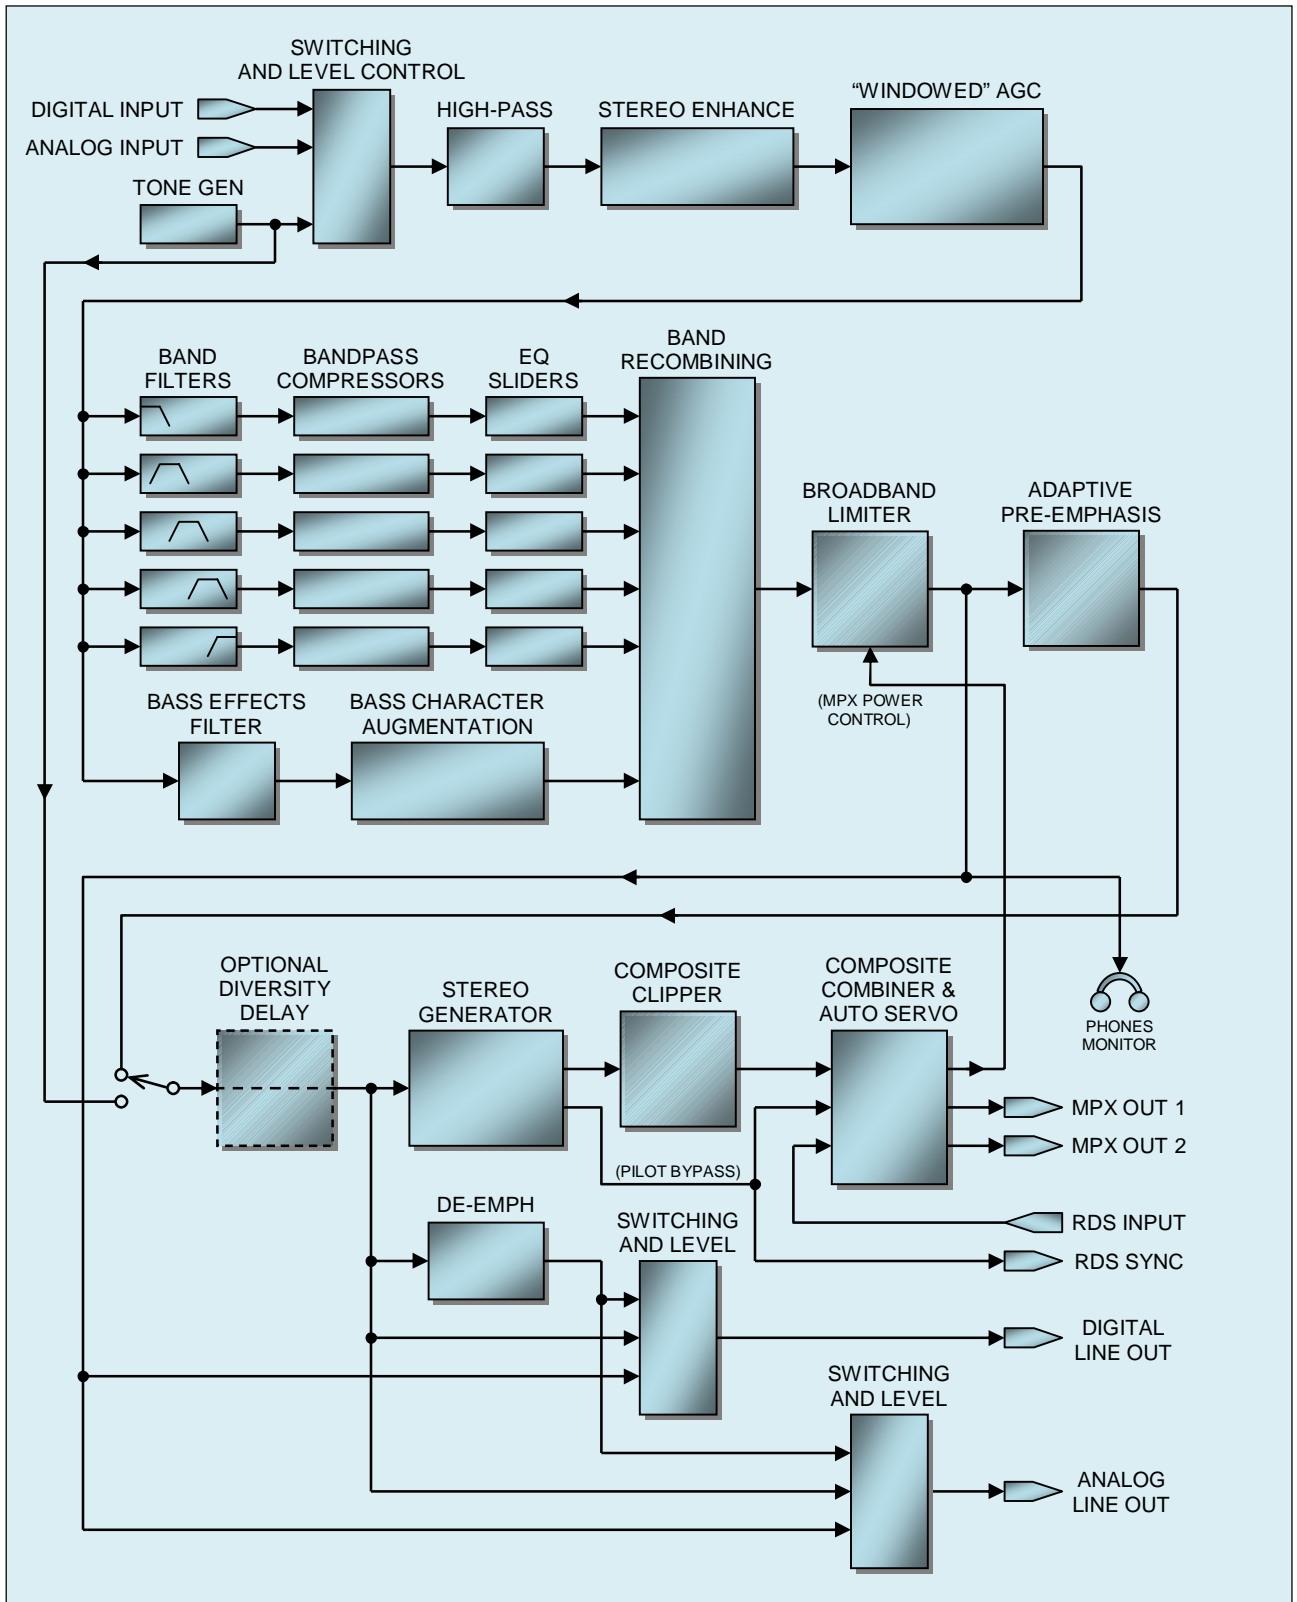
SWITCHING AND LEVEL CONTROL

DIGITAL INPUT

ANALOG INPUT

TONE GEN

HIGH-PASS

STEREO ENHANCE

"WINDOWED" AGC

BAND FILTERS

BANDPASS COMPRESSORS

EQ SLIDERS

BAND RECOMBINING

BROADBAND LIMITER

ADAPTIVE PRE-EMPHASIS

(MPX POWER CONTROL)

BASS EFFECTS FILTER

BASS CHARACTER AUGMENTATION

OPTIONAL DIVERSITY DELAY

STEREO GENERATOR

COMPOSITE CLIPPER

COMPOSITE COMBINER & AUTO SERVO

PHONES MONITOR

MPX OUT 1

MPX OUT 2

(PILOT BYPASS)

RDS INPUT

RDS SYNC

DE-EMPH

SWITCHING AND LEVEL

DIGITAL LINE OUT

SWITCHING AND LEVEL

ANALOG LINE OUT